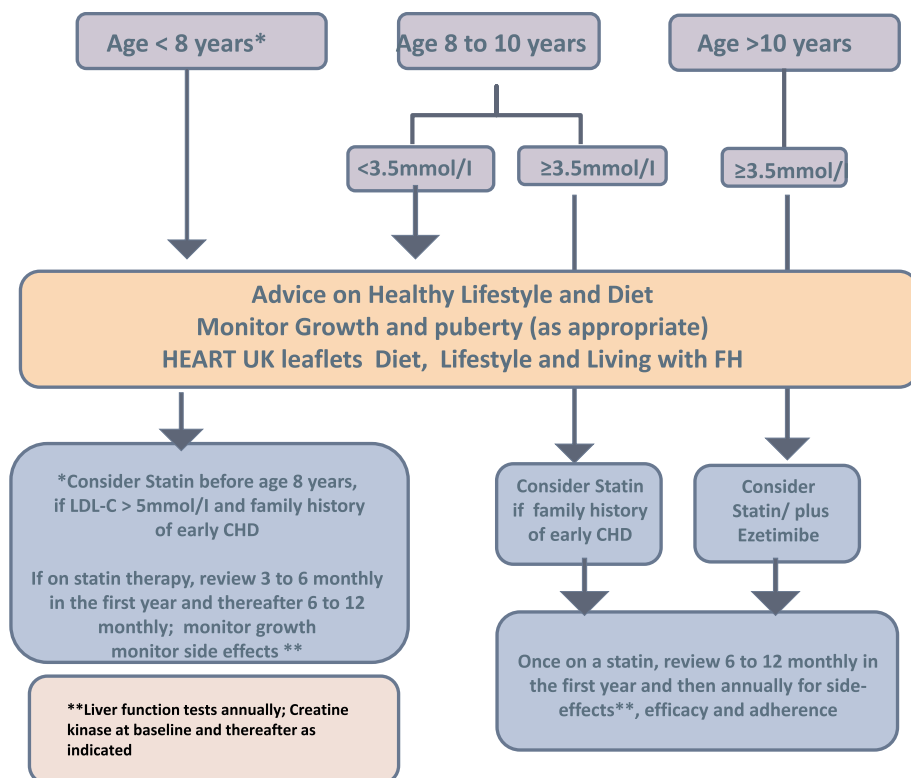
Age < 8 years*

Age 8 to 10 years

Age >10 years

<3.5mmol/l

≥3.5mmol/l

≥3.5mmol/

Advice on Healthy Lifestyle and Diet
Monitor Growth and puberty (as appropriate)
HEART UK leaflets Diet, Lifestyle and Living with FH

*Consider Statin before age 8 years, if LDL-C > 5mmol/l and family history of early CHD

If on statin therapy, review 3 to 6 monthly in the first year and thereafter 6 to 12 monthly; monitor growth monitor side effects **

Consider Statin if family history of early CHD

Consider Statin/ plus Ezetimibe

**Liver function tests annually; Creatine kinase at baseline and thereafter as indicated

Once on a statin, review 6 to 12 monthly in the first year and then annually for side-effects**, efficacy and adherence